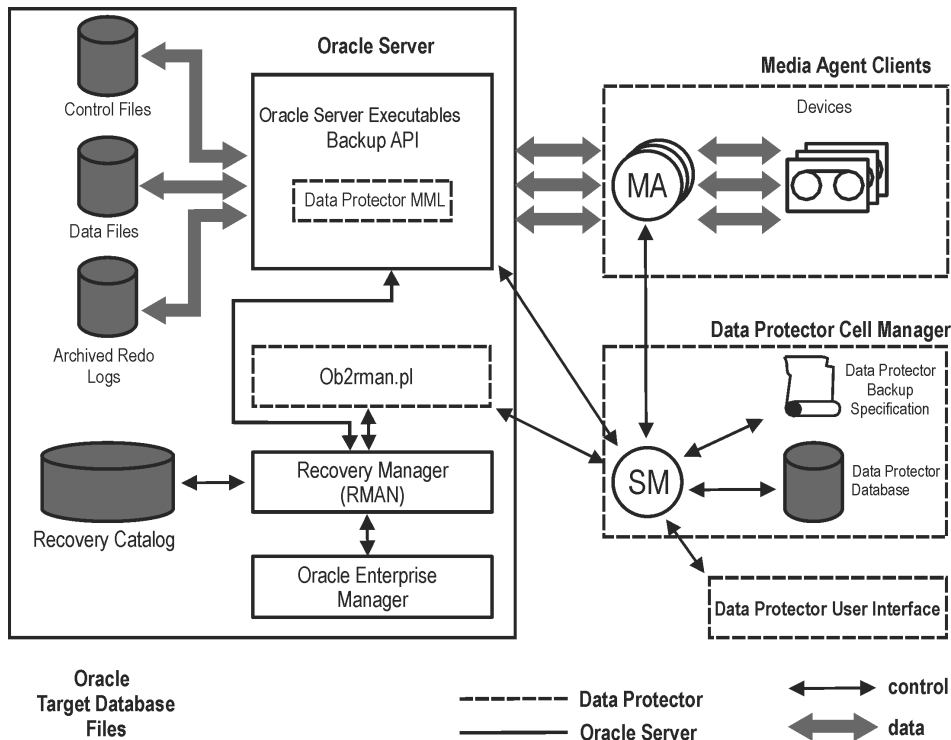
Oracle Server

Control Files

Data Files

Archived Redo Logs

Oracle Server Executables Backup API

Data Protector MML

Ob2rman.pl

Recovery Catalog

Recovery Manager (RMAN)

Oracle Enterprise Manager

Media Agent Clients

Devices

MA

Data Protector Cell Manager

Data Protector Backup Specification

SM

Data Protector Database

Data Protector User Interface

Oracle Target Database Files

Data Protector

Oracle Server

control

data